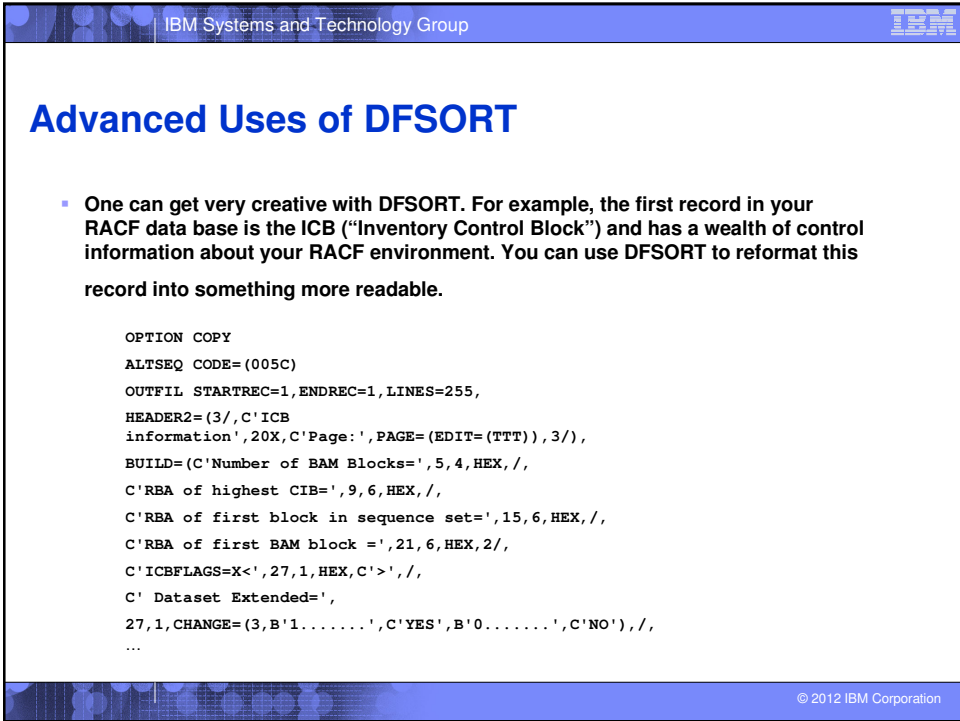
IBM Systems and Technology Group

IBM

Advanced Uses of DFSORT

One can get very creative with DFSORT. For example, the first record in your RACF data base is the ICB (“Inventory Control Block”) and has a wealth of control information about your RACF environment. You can use DFSORT to reformat this record into something more readable.

OPTION COPY
ALTSEQ CODE=(005C)
OUTFIL STARTREC=1,ENDREC=1,LINES=255,
HEADER2=(3/,C'ICB information',20X,C'Page:',PAGE=(EDIT=(TTT)),3/),
BUILD=(C'Number of BAM Blocks=',5,4,HEX,/,
C'RBA of highest CIB=',9,6,HEX,/,
C'RBA of first block in sequence set=',15,6,HEX,/,
C'RBA of first BAM block =',21,6,HEX,2/,
C'ICBFLAGS=X<',27,1,HEX,C'>',/,
C' Dataset Extended=',
27,1,CHANGE=(3,B'1.......',C'YES',B'0.......',C'NO'),/,
…

© 2012 IBM Corporation